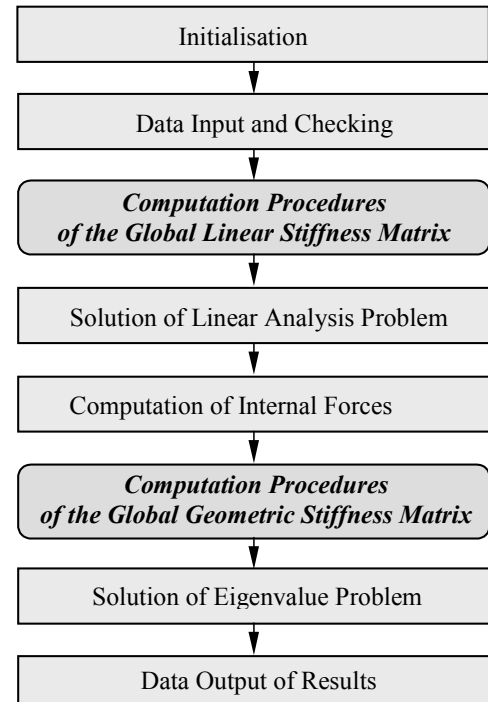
Initialisation

Data Input and Checking

*Computation Procedures of the Global Linear Stiffness Matrix*

Solution of Linear Analysis Problem

Computation of Internal Forces

*Computation Procedures of the Global Geometric Stiffness Matrix*

Solution of Eigenvalue Problem

Data Output of Results